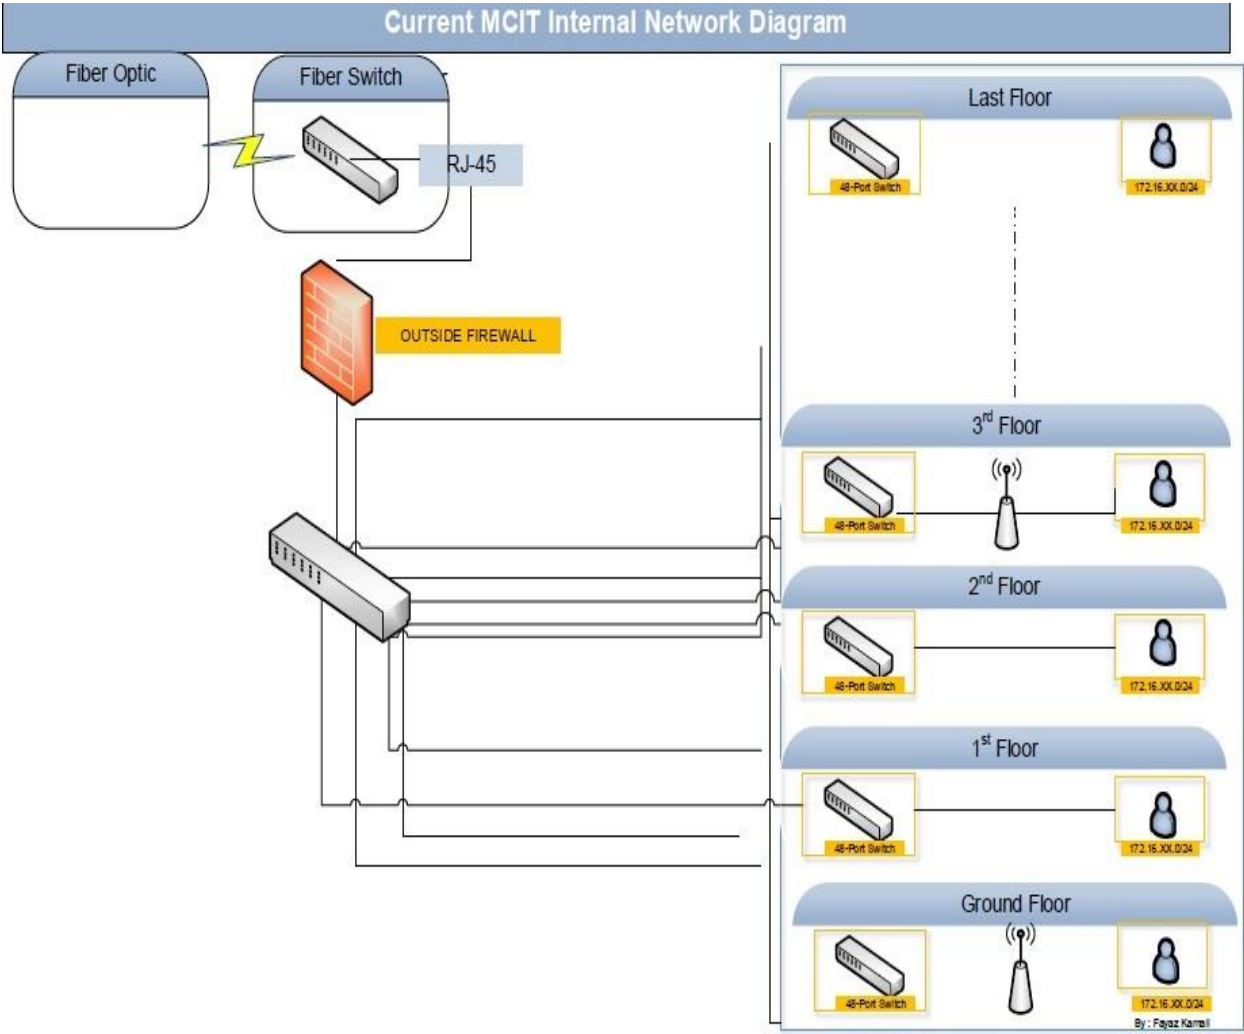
Current MCIT Internal Network Diagram

Fiber Optic

Fiber Switch

RJ-45

OUTSIDE FIREWALL

Last Floor

48-Port Switch

172.16.XX.0/24

3$^{rd}$ Floor

48-Port Switch

172.16.XX.0/24

2$^{nd}$ Floor

48-Port Switch

172.16.XX.0/24

1$^{st}$ Floor

48-Port Switch

172.16.XX.0/24

Ground Floor

48-Port Switch

172.16.XX.0/24

By : Fayaz Kamali